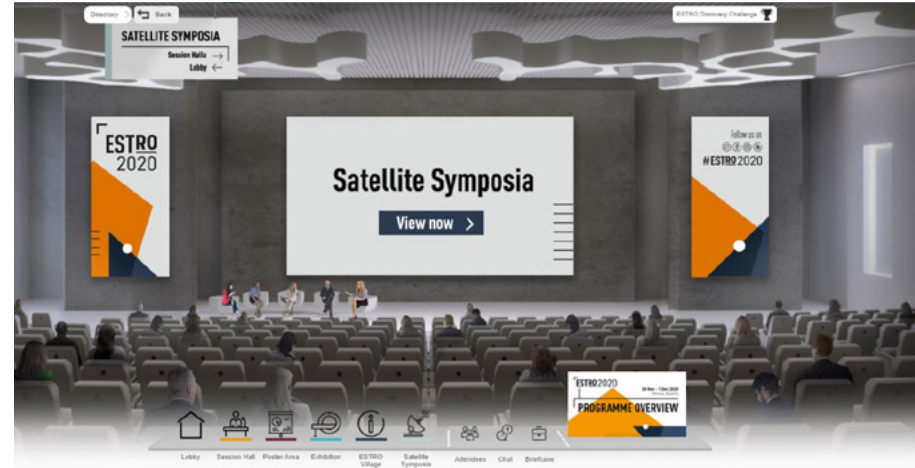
Directory Back

SATELLITE SYMPOSIA

Session Halls →

Lobby ←

ESTRO Discovery Challenge

ESTRO 2020

Satellite Symposia

View now >

Follow us on

#ESTRO2020

ESTRO 2020

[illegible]

PROGRAMME OVERVIEW

Lobby Session Hall Poster Area Exhibition ESTRO Village Satellite Symposia Attendees Chat Briefcase